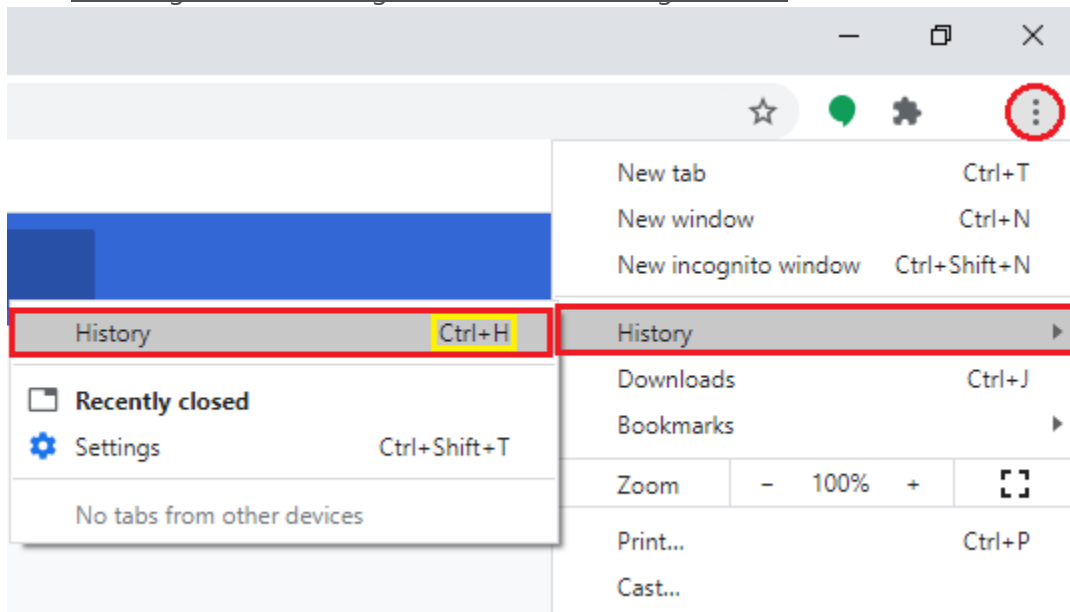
History Ctrl+H

Recently closed
Settings Ctrl+Shift+T

No tabs from other devices

New tab Ctrl+T
New window Ctrl+N
New incognito window Ctrl+Shift+N
History
Downloads Ctrl+J
Bookmarks
Zoom – 100% +
Print... Ctrl+P
Cast...